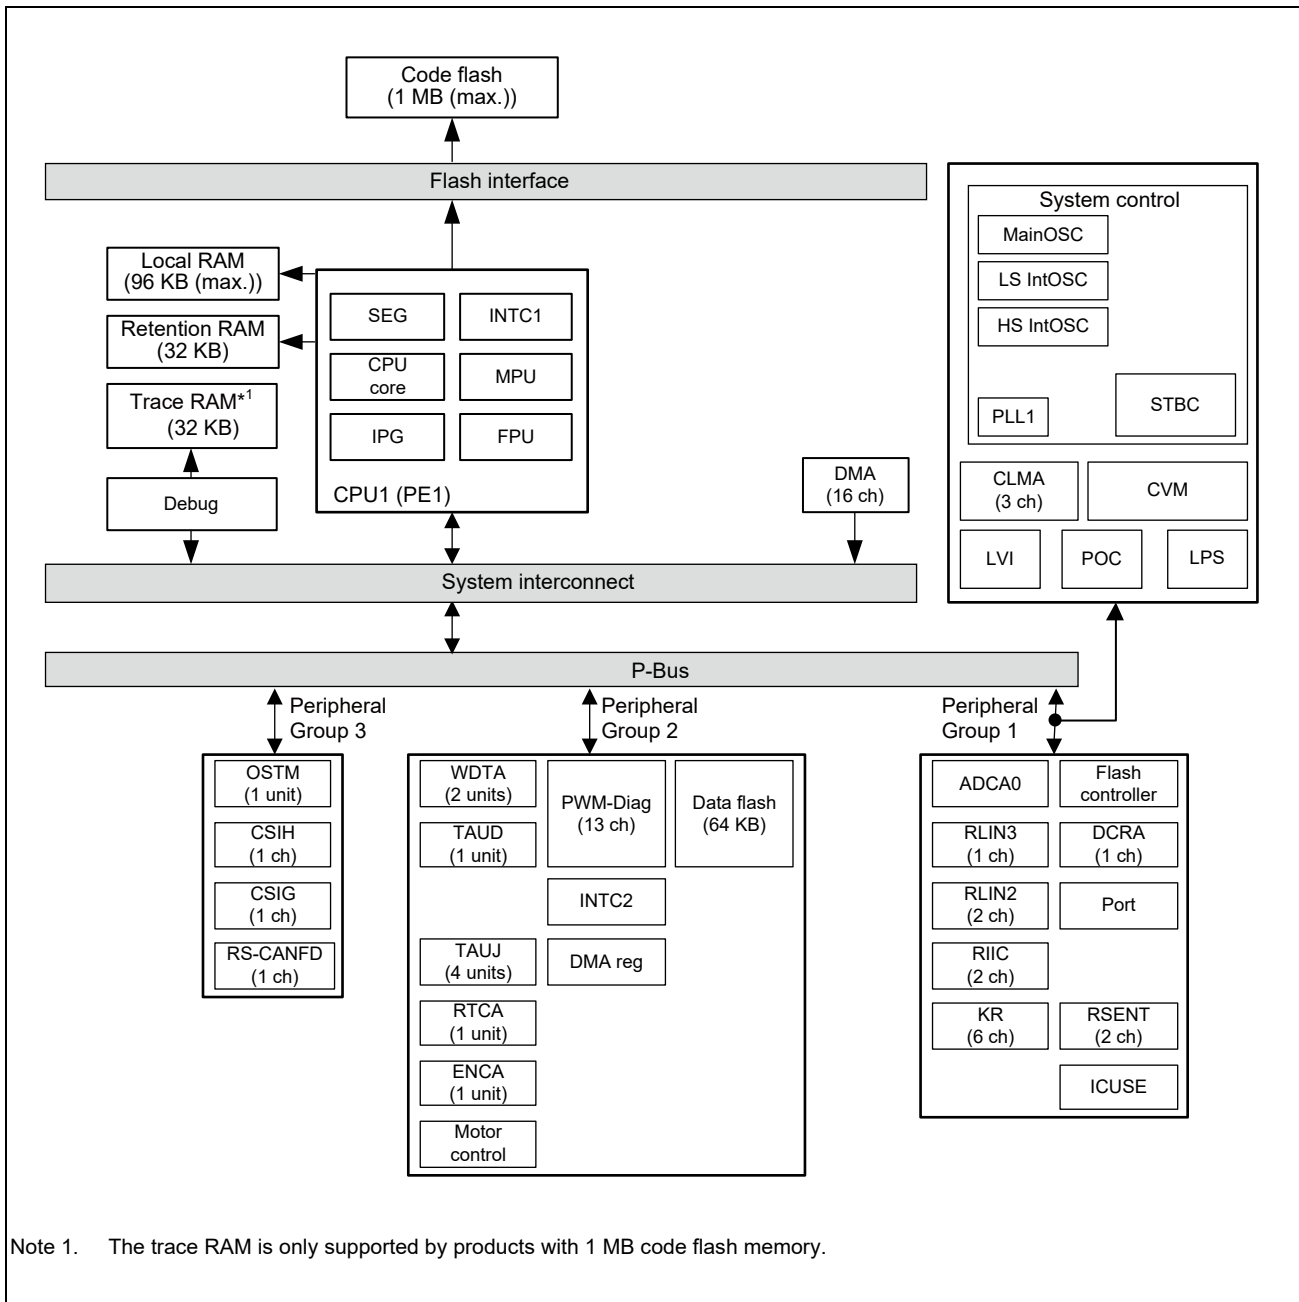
Code flash
(1 MB (max.))

Flash interface

Local RAM
(96 KB (max.))

Retention RAM
(32 KB)

Trace RAM$^{*1}$
(32 KB)

Debug

SEG

INTC1

CPU
core

MPU

IPG

FPU

CPU1 (PE1)

DMA
(16 ch)

System control

MainOSC

LS IntOSC

HS IntOSC

PLL1

STBC

CLMA
(3 ch)

CVM

LVI

POC

LPS

System interconnect

P-Bus

Peripheral
Group 3

Peripheral
Group 2

Peripheral
Group 1

OSTM
(1 unit)

CSIH
(1 ch)

CSIG
(1 ch)

RS-CANFD
(1 ch)

WDTA
(2 units)

TAUD
(1 unit)

PWM-Diag
(13 ch)

Data flash
(64 KB)

INTC2

TAUJ
(4 units)

DMA reg

RTCA
(1 unit)

ENCA
(1 unit)

Motor
control

ADCA0

Flash
controller

RLIN3
(1 ch)

DCRA
(1 ch)

RLIN2
(2 ch)

Port

RIIC
(2 ch)

KR
(6 ch)

RSENT
(2 ch)

ICUSE

Note 1. The trace RAM is only supported by products with 1 MB code flash memory.